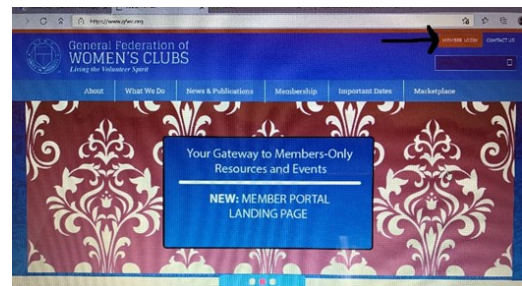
https://www.gfwc.org

General Federation of WOMEN'S CLUBS
Living the Volunteer Spirit

MEMBER LOGIN CONTACT US

About What We Do News & Publications Membership Important Dates Marketplace

Your Gateway to Members-Only Resources and Events

NEW: MEMBER PORTAL LANDING PAGE